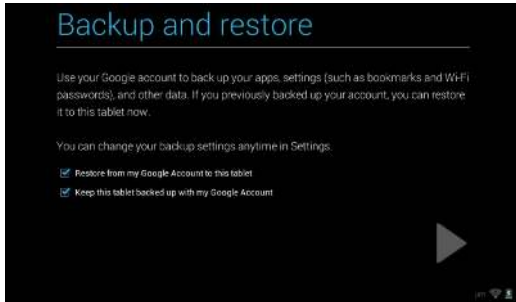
Backup and restore

Use your Google account to back up your apps, settings (such as bookmarks and Wi-Fi passwords), and other data. If you previously backed up your account, you can restore it to this tablet now.

You can change your backup settings anytime in Settings.

Restore from my Google Account to this tablet

Keep this tablet backed up with my Google Account